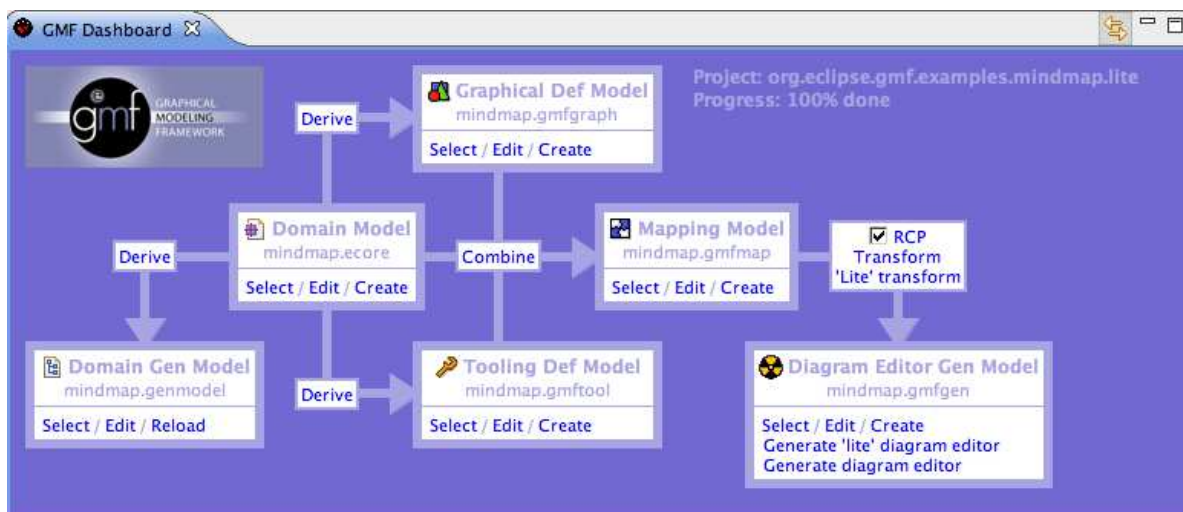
GMF Dashboard

gmf GRAPHICAL MODELING FRAMEWORK

Project: org.eclipse.gmf.examples.mindmap.lite
Progress: 100% done

Derive

Graphical Def Model
mindmap.gmfgraph
Select / Edit / Create

Derive

Domain Model
mindmap.ecore
Select / Edit / Create

Combine

Mapping Model
mindmap.gmfmap
Select / Edit / Create

RCP
Transform
'Lite' transform

Domain Gen Model
mindmap.genmodel
Select / Edit / Reload

Derive

Tooling Def Model
mindmap.gmftool
Select / Edit / Create

Diagram Editor Gen Model
mindmap.gmfgen
Select / Edit / Create
Generate 'lite' diagram editor
Generate diagram editor